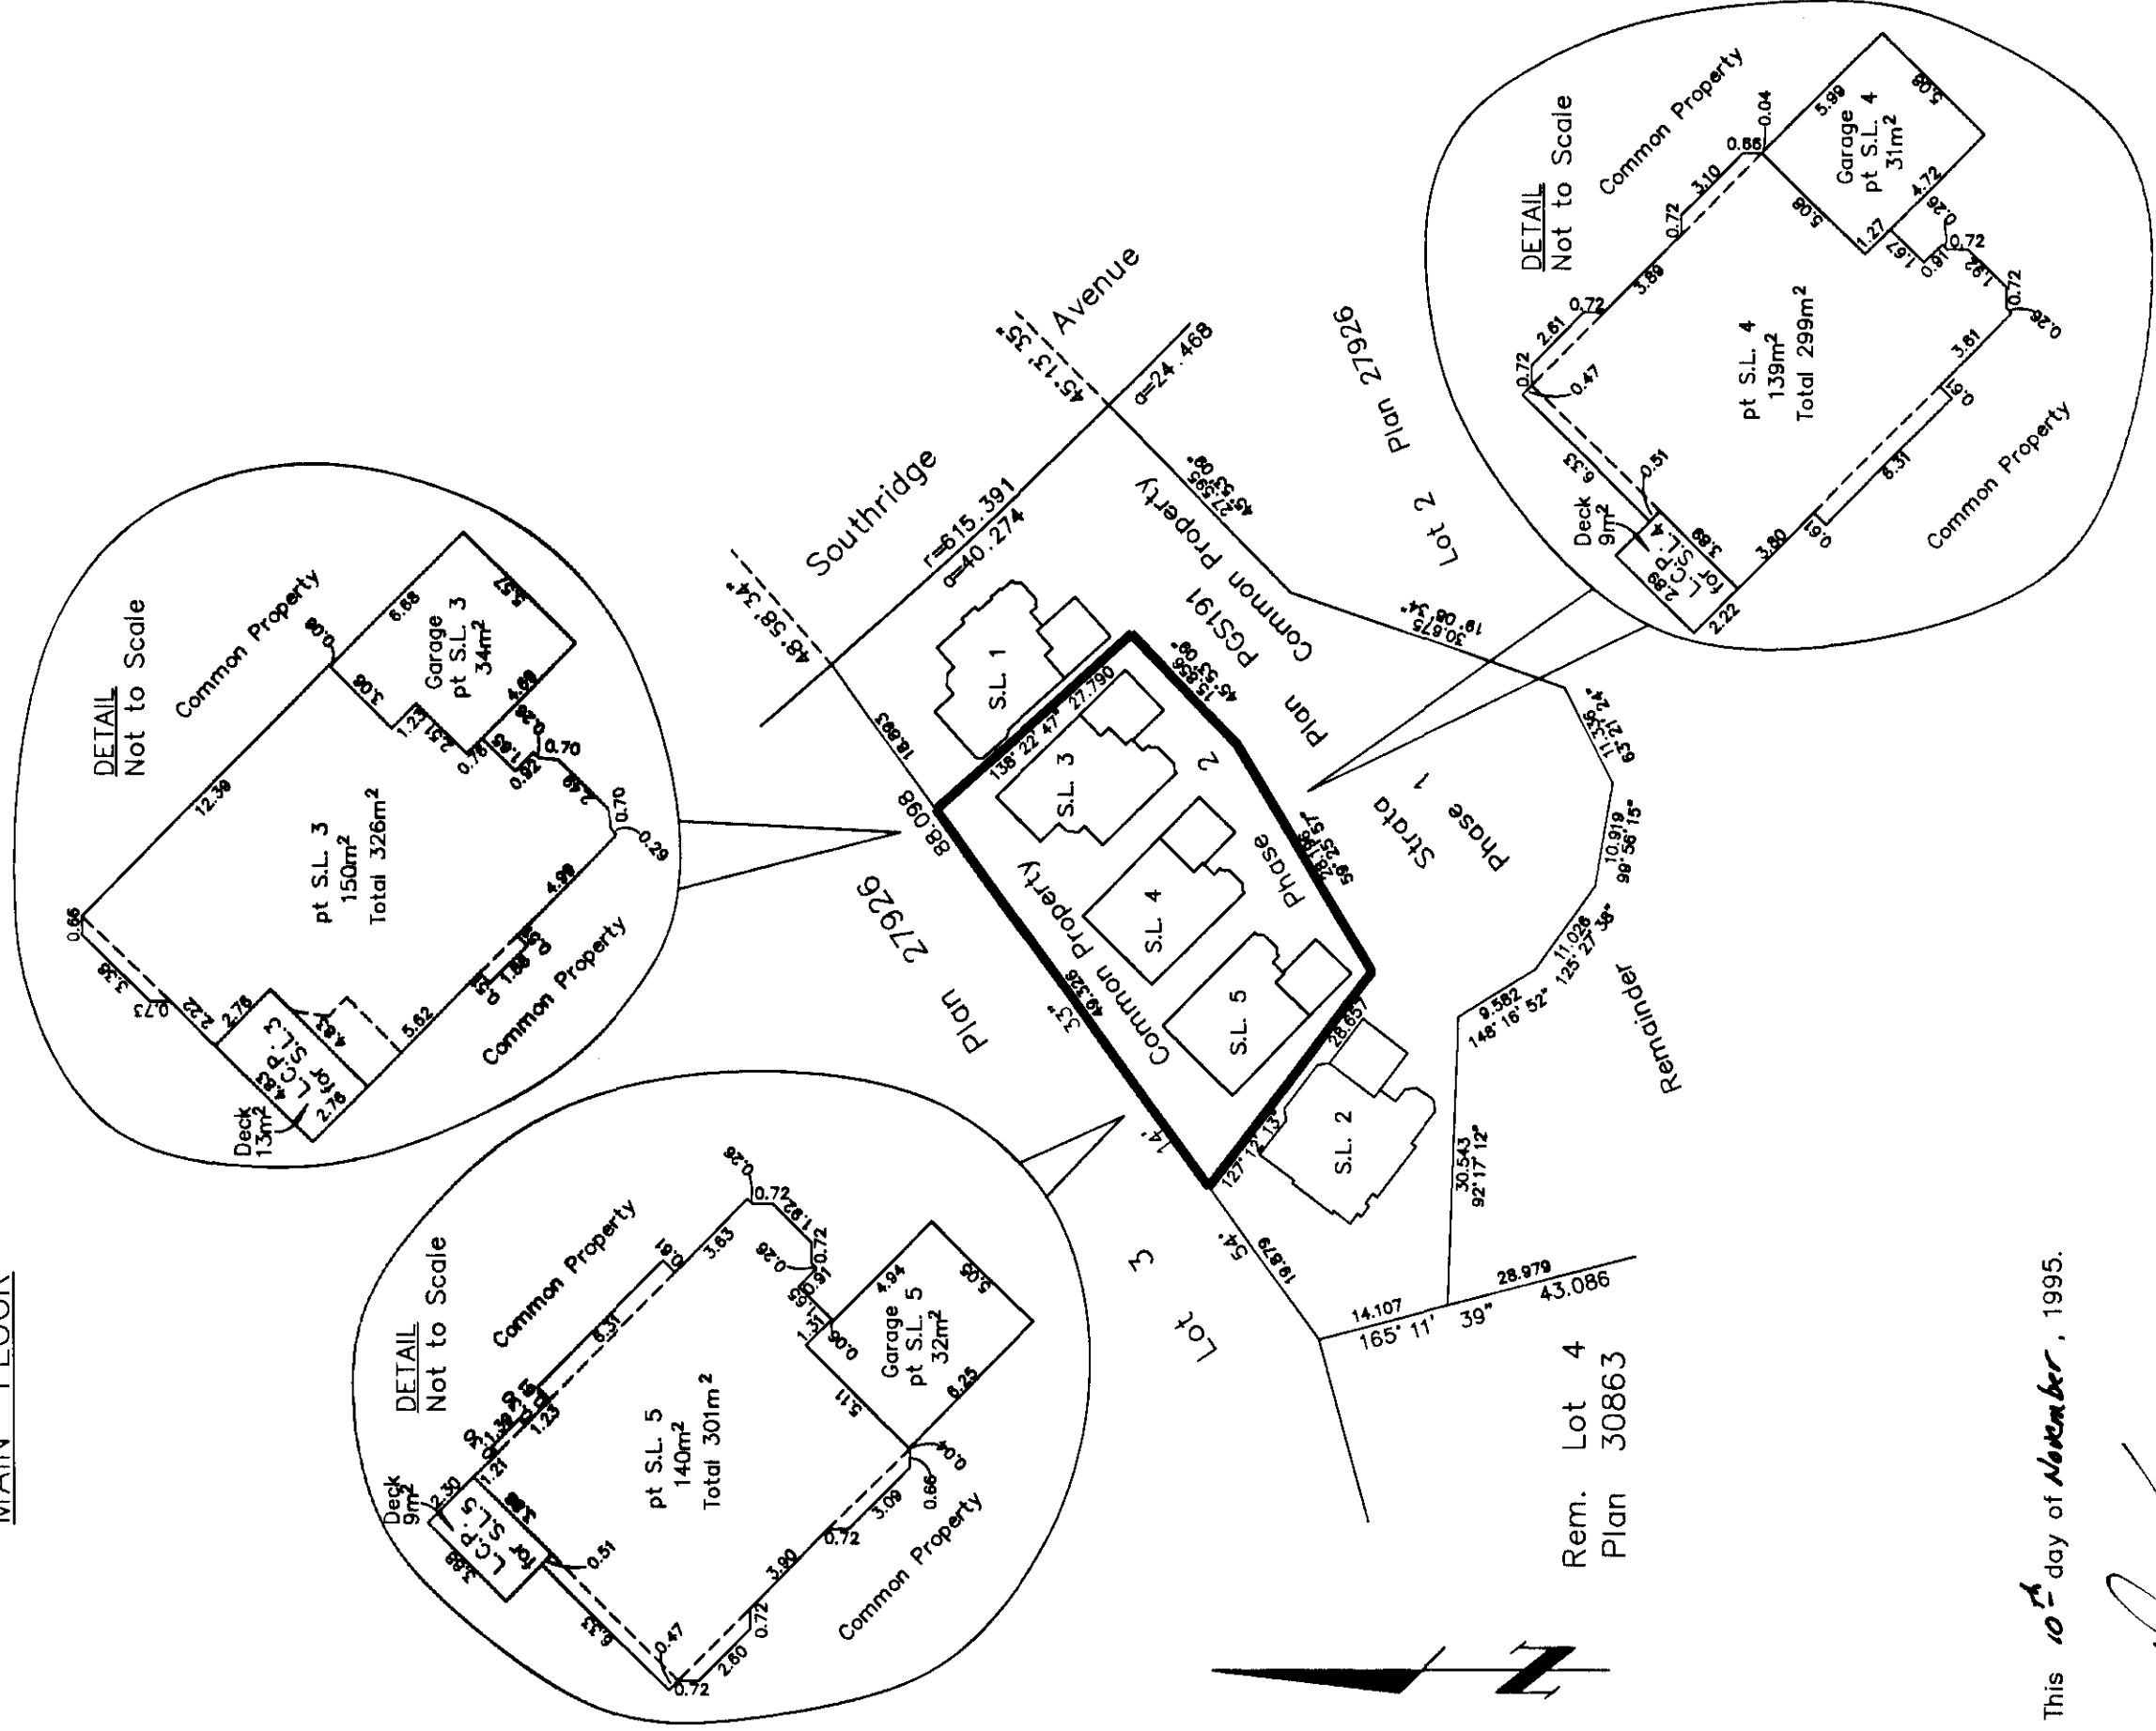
MAIN FLOOR

DETAIL
Not to Scale

Common Property

Garage
pt S.L. 3
34m$^2$

pt S.L. 3
150m$^2$
Total 326m$^2$

L.C.P. 3
for S.L. 3

Deck
13m$^2$

Common Property

12.39
6.68
3.06
3.57
4.69
1.27
2.51
0.76
1.65
0.92
0.26
0.70
2.49
0.70
0.29
4.99
0.66
3.38
0.73
2.22
2.76
4.61
5.62
1.99
2.76
4.83
0.08

DETAIL
Not to Scale

Common Property

Garage
pt S.L. 5
32m$^2$

pt S.L. 5
140m$^2$
Total 301m$^2$

L.C.P. 5
for S.L. 5

Deck
9m$^2$

Common Property

0.26
0.72
1.82
0.72
3.63
0.61
6.31
0.26
0.91
1.65
1.31
4.94
3.06
0.08
5.11
6.25
0.04
0.66
3.09
0.72
3.80
0.72
2.60
0.72
0.47
6.33
0.51
2.30
1.21
1.23
3.88

Southridge
Avenue
45°13'35"
a=24.468
r=615.391
a=40.274
48°58'34"
18.893
88.098
138°22'47"
27.790
45°53'09"
15.856
Common Property
PGS191
Plan
Plan 27926
Lot 2
45°53'09"
27.596
19°06'34"
30.675
Phase
2
Strata
Phase
1
58°25'57"
28.185
S.L. 1
S.L. 3
S.L. 4
S.L. 5
S.L. 2
Common Property
Plan 27926
49.326
33°
28.657
127°12'13"
14°
54°
19.679
Lot 3
63°21'24"
11.356
10.919
99°56'15"
11.026
125°27'36"
9.582
148°16'52"
30.543
92°17'12"
Remainder
14.107
28.979
165°11' 39"
43.086
Rem. Lot 4
Plan 30863

DETAIL
Not to Scale

Common Property

Garage
pt S.L. 4
31m$^2$

pt S.L. 4
139m$^2$
Total 299m$^2$

L.C.P. 4
for S.L. 4

Deck
9m$^2$

Common Property

5.99
3.08
0.04
0.66
3.10
0.72
3.89
0.72
2.61
0.72
0.47
5.08
1.27
4.72
0.26
0.72
1.67
0.91
1.82
0.72
0.26
3.61
0.61
6.31
0.61
3.80
6.33
0.51
3.89
2.89
2.22

This 10th day of November, 1995.